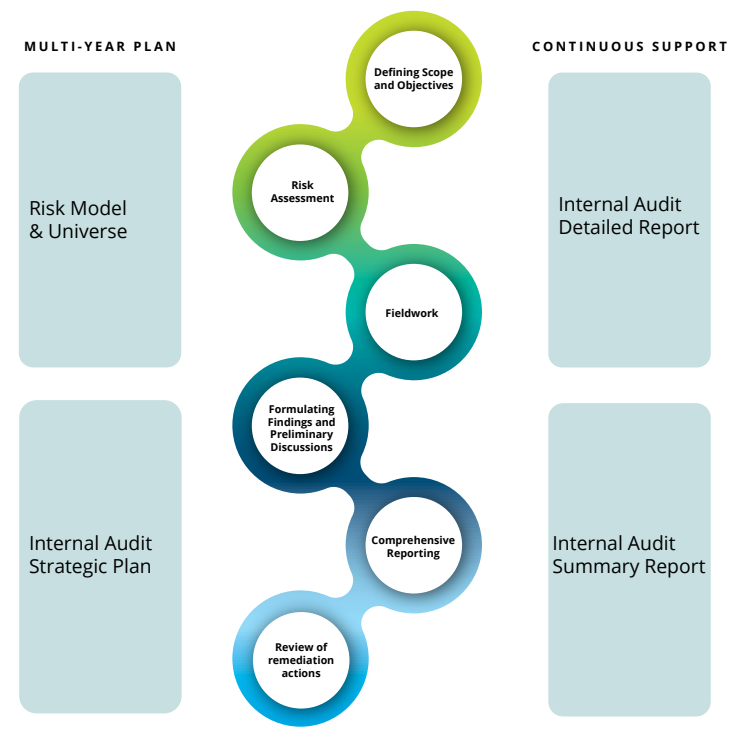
MULTI-YEAR PLAN

Risk Model & Universe

Internal Audit Strategic Plan

Defining Scope and Objectives

Risk Assessment

Fieldwork

Formulating Findings and Preliminary Discussions

Comprehensive Reporting

Review of remediation actions

CONTINUOUS SUPPORT

Internal Audit Detailed Report

Internal Audit Summary Report